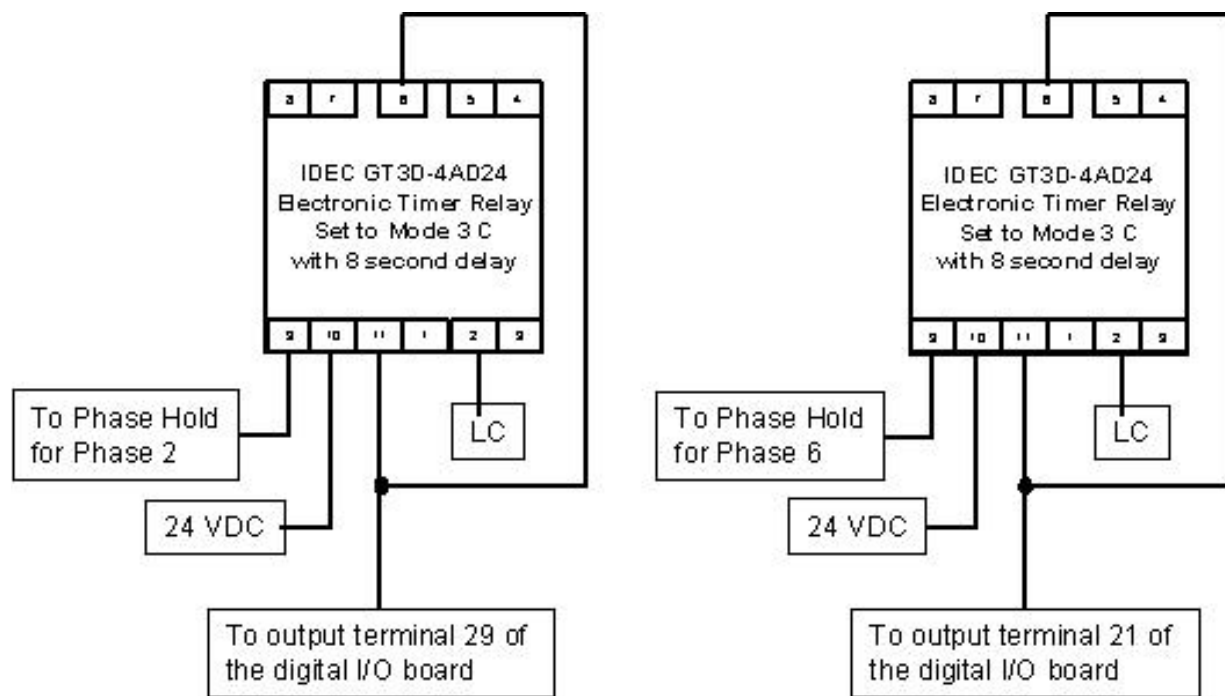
3 7 8 5 4

IDEC GT3D-4AD24
Electronic Timer Relay
Set to Mode 3 C
with 8 second delay

9 10 11 1 2 3

To Phase Hold for Phase 2

LC

24 VDC

To output terminal 29 of the digital I/O board

3 7 8 5 4

IDEC GT3D-4AD24
Electronic Timer Relay
Set to Mode 3 C
with 8 second delay

9 10 11 1 2 3

To Phase Hold for Phase 6

LC

24 VDC

To output terminal 21 of the digital I/O board